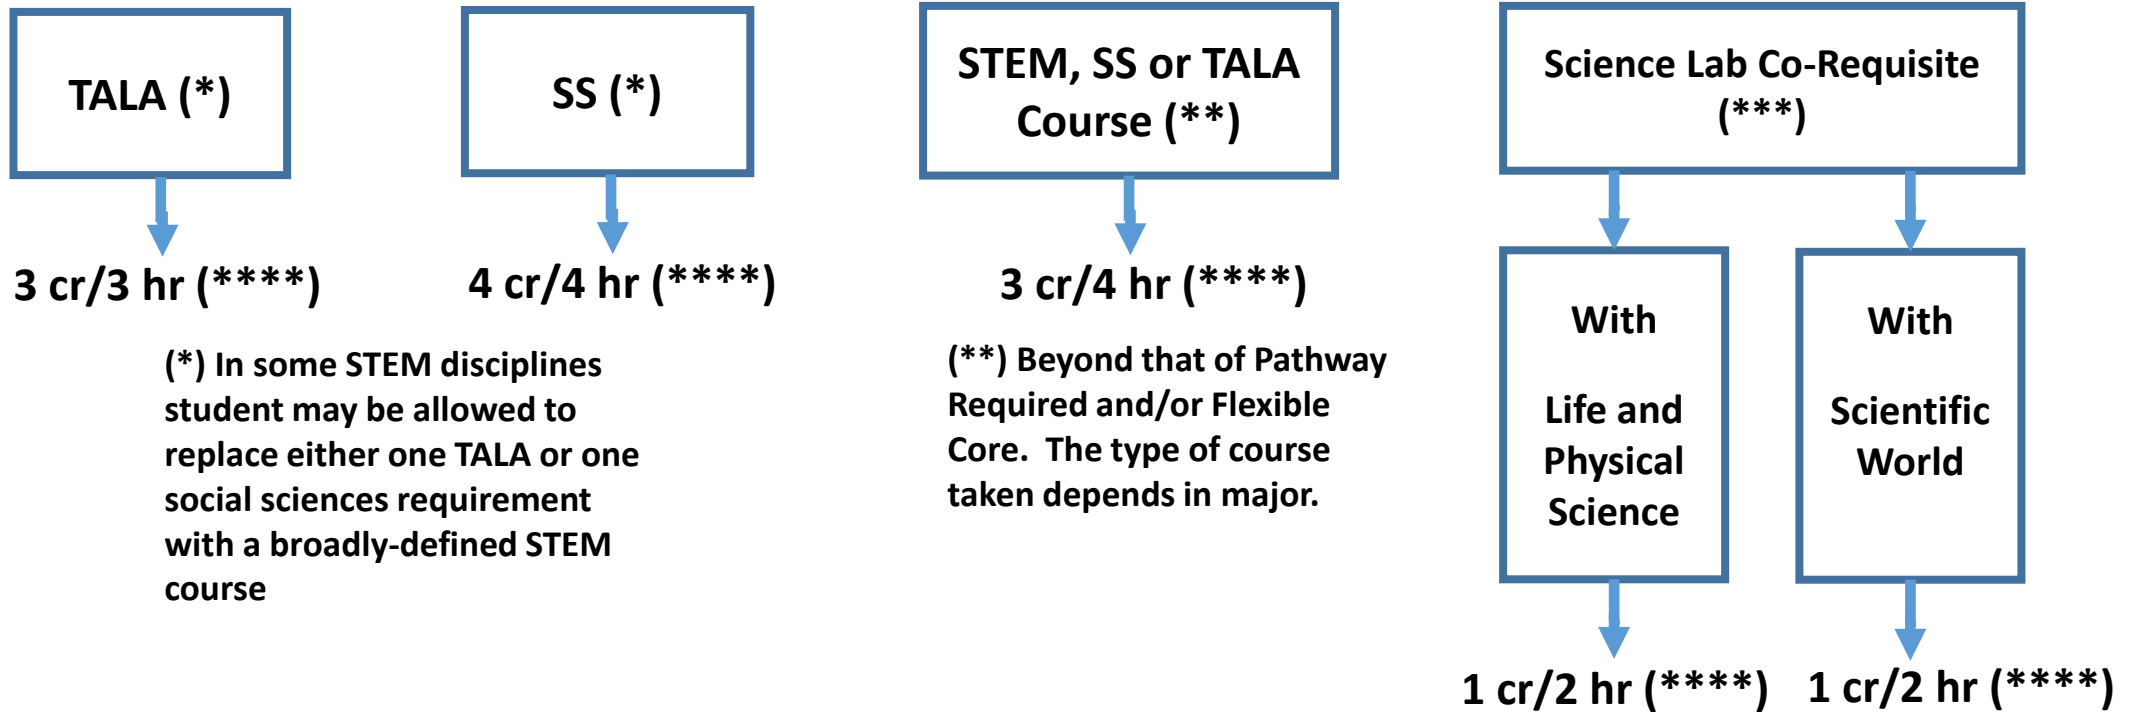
TALA (*)

3 cr/3 hr (****)

SS (*)

4 cr/4 hr (****)

STEM, SS or TALA Course (**)

3 cr/4 hr (****)

Science Lab Co-Requisite (***)

With

Life and Physical Science

1 cr/2 hr (****)

With

Scientific World

1 cr/2 hr (****)

(*) In some STEM disciplines student may be allowed to replace either one TALA or one social sciences requirement with a broadly-defined STEM course

(**) Beyond that of Pathway Required and/or Flexible Core. The type of course taken depends in major.